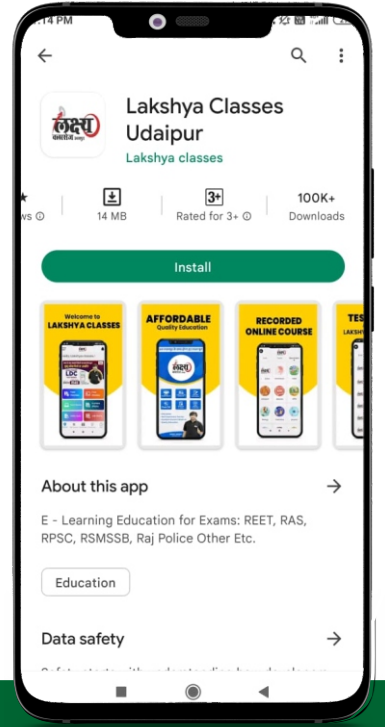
:14 PM

Lakshya Classes Udaipur
Lakshya classes

ws
14 MB
3+
Rated for 3+
100K+
Downloads

Install

Welcome to LAKSHYA CLASSES
AFFORDABLE Quality Education
RECORDED ONLINE COURSE
TES

About this app

E - Learning Education for Exams: REET, RAS, RPSC, RSMSSB, Raj Police Other Etc.

Education

Data safety